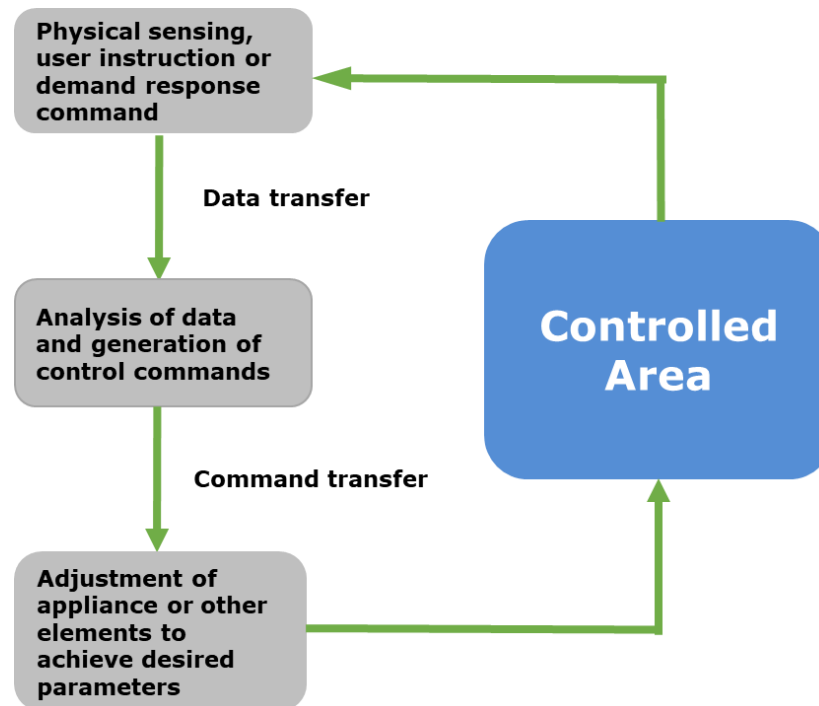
Physical sensing, user instruction or demand response command

Data transfer

Analysis of data and generation of control commands

Command transfer

Adjustment of appliance or other elements to achieve desired parameters

Controlled Area